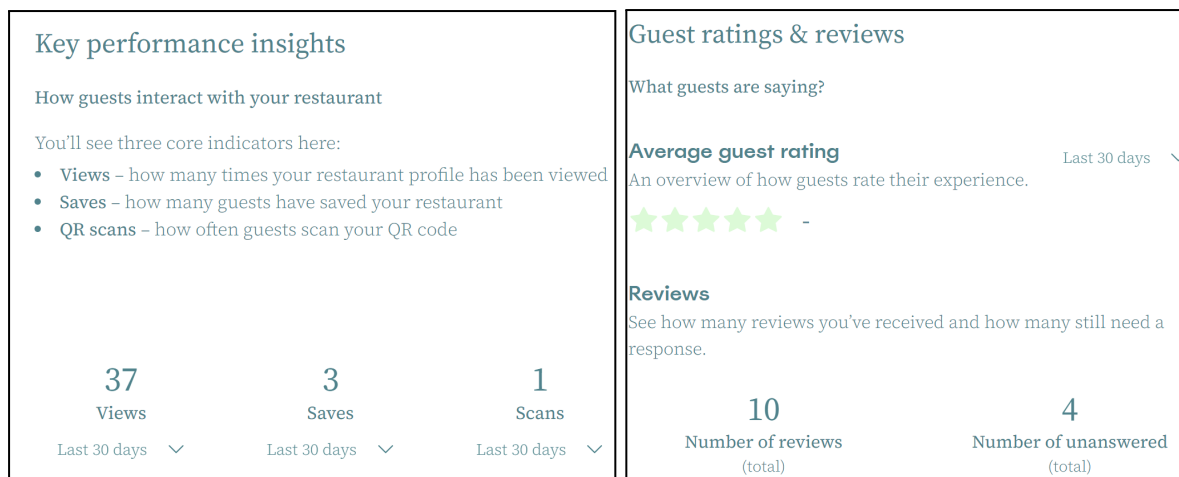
Key performance insights

How guests interact with your restaurant

You'll see three core indicators here:

- Views – how many times your restaurant profile has been viewed
- Saves – how many guests have saved your restaurant
- QR scans – how often guests scan your QR code

37
Views
Last 30 days

3
Saves
Last 30 days

1
Scans
Last 30 days

Guest ratings & reviews

What guests are saying?

Average guest rating
Last 30 days
An overview of how guests rate their experience.

-

Reviews
See how many reviews you've received and how many still need a response.

10
Number of reviews
(total)

4
Number of unanswered
(total)